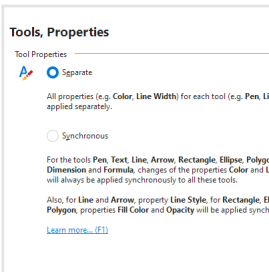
Tools, Properties

Tool Properties

Separate

All properties (e.g. Color, Line Width) for each tool (e.g. Pen, Li applied separately.

Synchronous

For the tools Pen, Text, Line, Arrow, Rectangle, Ellipse, Polygo Dimension and Formula, changes of the properties Color and L will always be applied synchronously to all these tools.

Also, for Line and Arrow, property Line Style, for Rectangle, El Polygon, properties Fill Color and Opacity will be applied synch

Learn more... (F1)